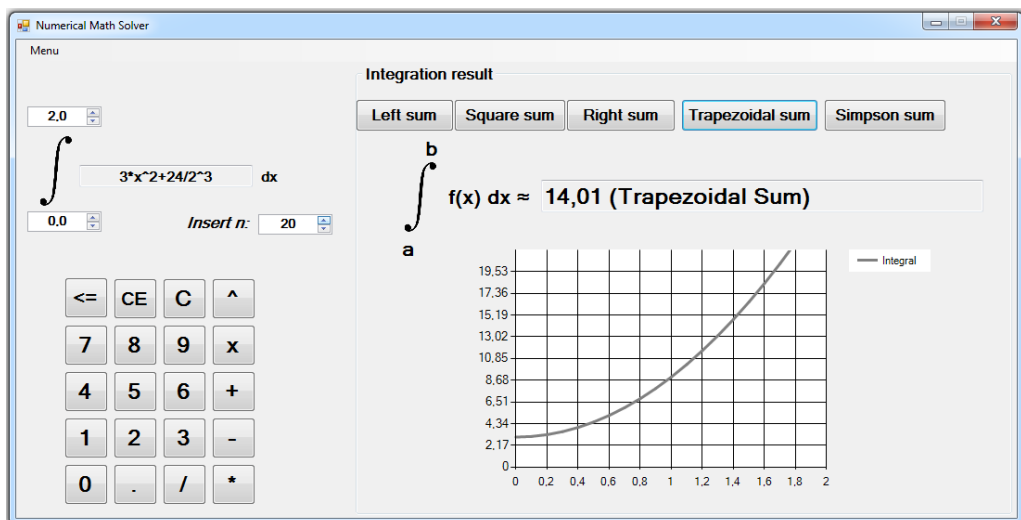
Numerical Math Solver

Menu

2,0

3*x^2+24/2^3

dx

0,0

Insert n: 20

| <= | CE | C | ^ |
|---|---|---|---|
| 7 | 8 | 9 | x |
| 4 | 5 | 6 | + |
| 1 | 2 | 3 | - |
| 0 | . | / | * |

Integration result

Left sum Square sum Right sum Trapezoidal sum Simpson sum

b

$\int$ f(x) dx ≈ 14,01 (Trapezoidal Sum)

a

19,53
17,36
15,19
13,02
10,85
8,68
6,51
4,34
2,17
0

0 0,2 0,4 0,6 0,8 1 1,2 1,4 1,6 1,8 2

Integral